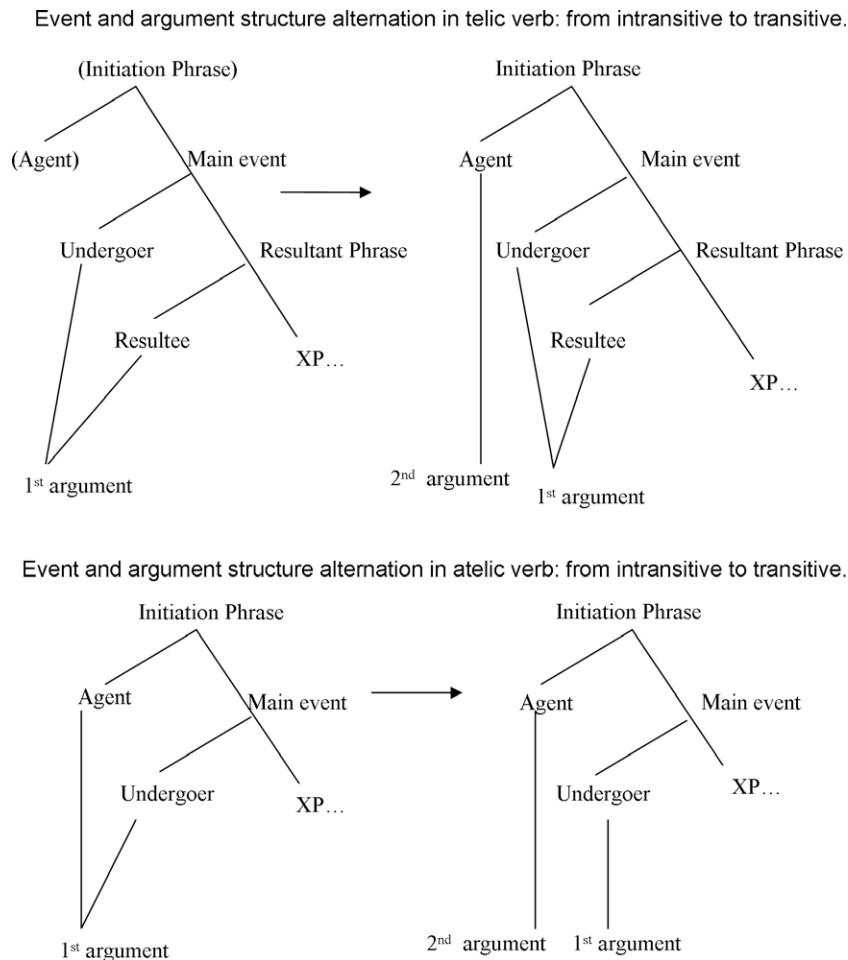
Event and argument structure alternation in telic verb: from intransitive to transitive.

(Initiation Phrase)
(Agent)
Main event
Undergoer
Resultant Phrase
Resultee
XP…
1$^{st}$ argument

Initiation Phrase
Agent
Main event
Undergoer
Resultant Phrase
Resultee
XP…
2$^{nd}$ argument
1$^{st}$ argument

Event and argument structure alternation in atelic verb: from intransitive to transitive.

Initiation Phrase
Agent
Main event
Undergoer
XP…
1$^{st}$ argument

Initiation Phrase
Agent
Main event
Undergoer
XP…
2$^{nd}$ argument
1$^{st}$ argument